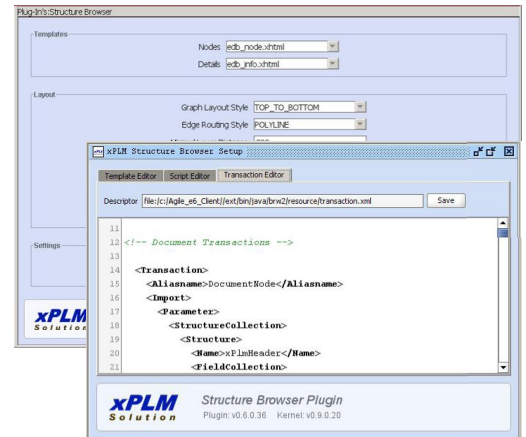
Plug-In's:Structure Browser

Templates

Nodes edb_node.xhtml

Details edb_info.xhtml

Layout

Graph Layout Style TOP_TO_BOTTOM

Edge Routing Style POLYLINE

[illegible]

Settings

xPLM Solution

xPLM Structure Browser Setup

Template Editor | Script Editor | Transaction Editor

Descriptor file:/c:/Agile_e6_Client//ext/bin/java/brw2/resource/transaction.xml

Save

11
12 <!-- Document Transactions -->
13
14 <Transaction>
15 <Aliasname>DocumentNode</Aliasname>
16 <Import>
17 <Parameter>
18 <StructureCollection>
19 <Structure>
20 <Name>xPlmHeader</Name>
21 <FieldCollection>

xPLM Solution

Structure Browser Plugin

Plugin: v0.6.0.36 Kernel: v0.9.0.20